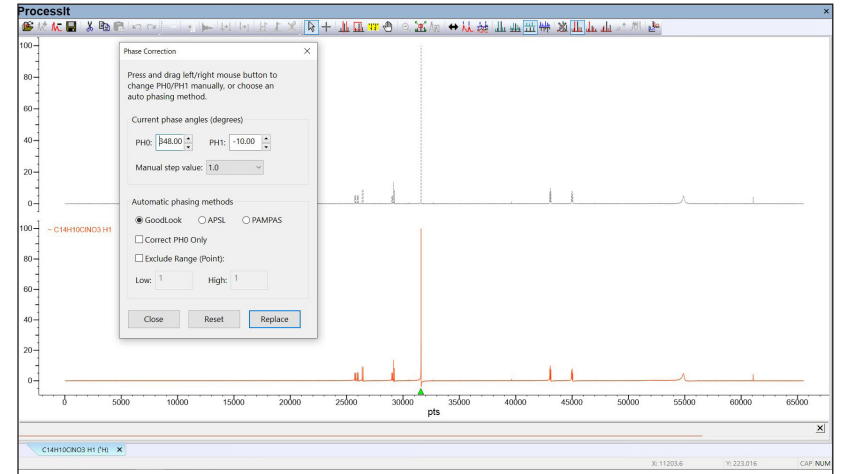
ProcessIt

×

100
80
60
40
20
0

100
80
60
40
20
0

~ C14H10ClNO3 H1

Phase Correction ×

Press and drag left/right mouse button to change PH0/PH1 manually, or choose an auto phasing method.

Current phase angles (degrees)

PH0: 348.00 PH1: -10.00

Manual step value: 1.0

Automatic phasing methods

GoodLook APSL PAMPAS

Correct PH0 Only

Exclude Range (Point):

Low: 1 High: 1

Close Reset Replace

0 5000 10000 15000 20000 25000 30000 35000 40000 45000 50000 55000 60000 65000

pts

C14H10ClNO3 H1 (¹H) ×

X: 11203.6 Y: 223.016 CAP NUM